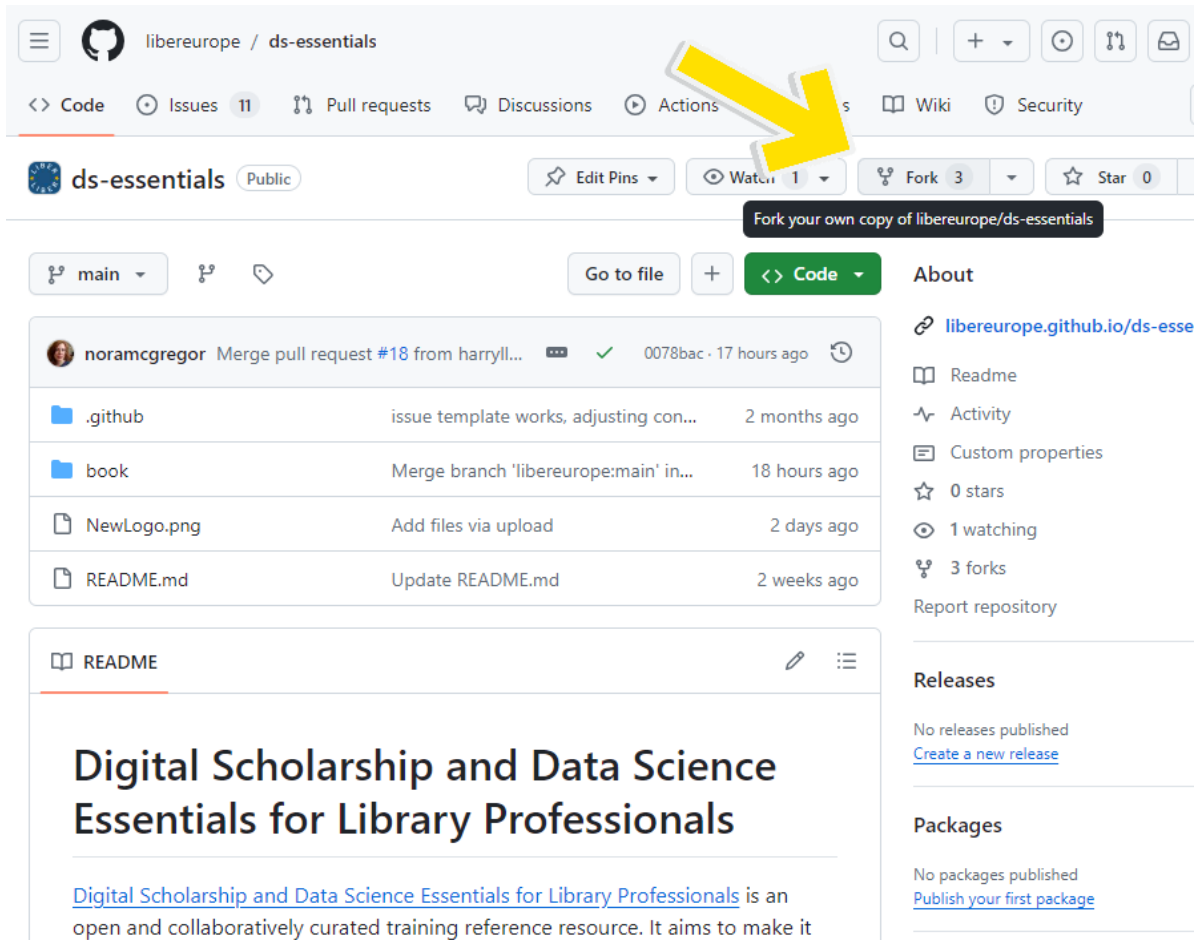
libereurope / ds-essentials

Code Issues 11 Pull requests Discussions Actions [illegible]s Wiki Security

ds-essentials Public

Edit Pins Watch 1 Fork 3 Star 0

Fork your own copy of libereurope/ds-essentials

main Go to file + Code

About

libereurope.github.io/ds-esse

Readme
Activity
Custom properties
0 stars
1 watching
3 forks
Report repository

Releases

No releases published
Create a new release

Packages

No packages published
Publish your first package

noramcgregor Merge pull request #18 from harryll... 0078bac · 17 hours ago

| | | |
|---|---|---|
| .github | issue template works, adjusting con... | 2 months ago |
| book | Merge branch 'libereurope:main' in... | 18 hours ago |
| NewLogo.png | Add files via upload | 2 days ago |
| README.md | Update README.md | 2 weeks ago |

README

Digital Scholarship and Data Science Essentials for Library Professionals

Digital Scholarship and Data Science Essentials for Library Professionals is an open and collaboratively curated training reference resource. It aims to make it